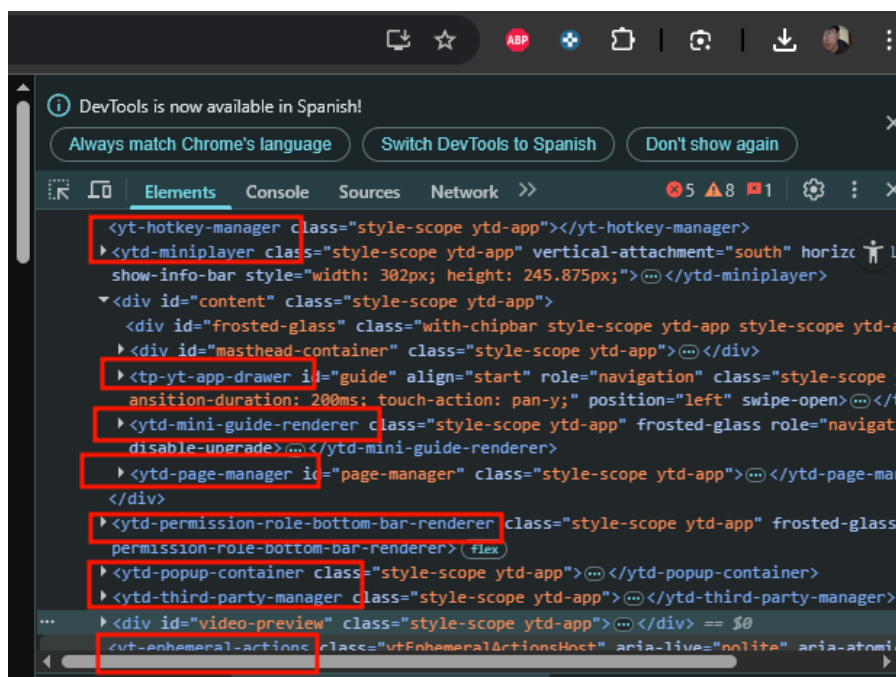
ABP

DevTools is now available in Spanish!

Always match Chrome's language | Switch DevTools to Spanish | Don't show again

Elements Console Sources Network >> ⊗5 ⚠8 ▪1

<yt-hotkey-manager class="style-scope ytd-app"></yt-hotkey-manager>
▶<ytd-miniplayer class="style-scope ytd-app" vertical-attachment="south" horiz
show-info-bar style="width: 302px; height: 245.875px;">⋯</ytd-miniplayer>
▼<div id="content" class="style-scope ytd-app">
<div id="frosted-glass" class="with-chipbar style-scope ytd-app style-scope ytd-a
▶<div id="masthead-container" class="style-scope ytd-app">⋯</div>
▶<tp-yt-app-drawer id="guide" align="start" role="navigation" class="style-scope
ansition-duration: 200ms; touch-action: pan-y;" position="left" swipe-open>⋯</
▶<ytd-mini-guide-renderer class="style-scope ytd-app" frosted-glass role="navigat
disable-upgrade>⋯</ytd-mini-guide-renderer>
▶<ytd-page-manager id="page-manager" class="style-scope ytd-app">⋯</ytd-page-ma
</div>
▶<ytd-permission-role-bottom-bar-renderer class="style-scope ytd-app" frosted-glass
permission-role-bottom-bar-renderer> flex
▶<ytd-popup-container class="style-scope ytd-app">⋯</ytd-popup-container>
▶<ytd-third-party-manager class="style-scope ytd-app">⋯</ytd-third-party-manager>
⋯ ▶<div id="video-preview" class="style-scope ytd-app">⋯</div> == $0
<yt-ephemeral-actions class="ytEphemeralActionsHost" aria-live="polite" aria-atomi